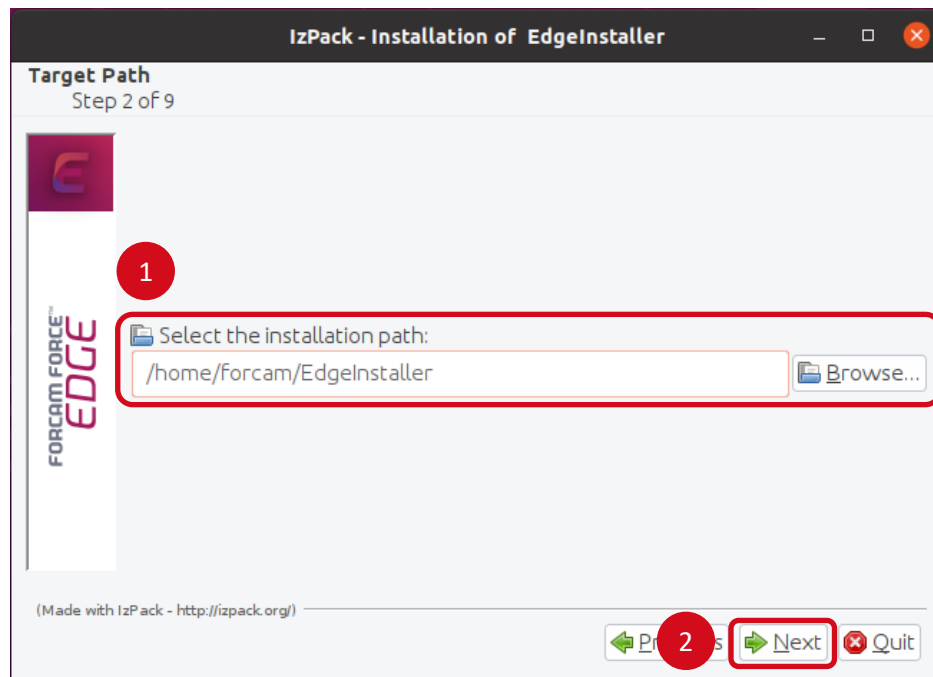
IzPack - Installation of EdgeInstaller

Target Path
Step 2 of 9

E

FORCAM FORCE™ EDGE

1

Select the installation path:
/home/forcam/EdgeInstaller
Browse...

(Made with IzPack - http://izpack.org/)

Pr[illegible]s
2
Next
Quit